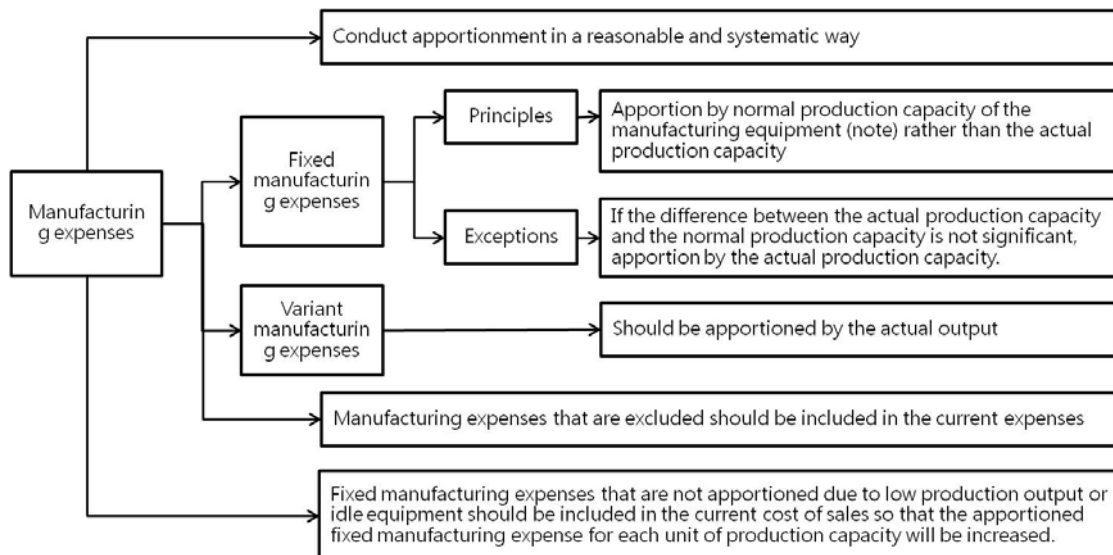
Conduct apportionment in a reasonable and systematic way

Manufacturing expenses

Fixed manufacturing expenses

Principles

Apportion by normal production capacity of the manufacturing equipment (note) rather than the actual production capacity

Exceptions

If the difference between the actual production capacity and the normal production capacity is not significant, apportion by the actual production capacity.

Variant manufacturing expenses

Should be apportioned by the actual output

Manufacturing expenses that are excluded should be included in the current expenses

Fixed manufacturing expenses that are not apportioned due to low production output or idle equipment should be included in the current cost of sales so that the apportioned fixed manufacturing expense for each unit of production capacity will be increased.